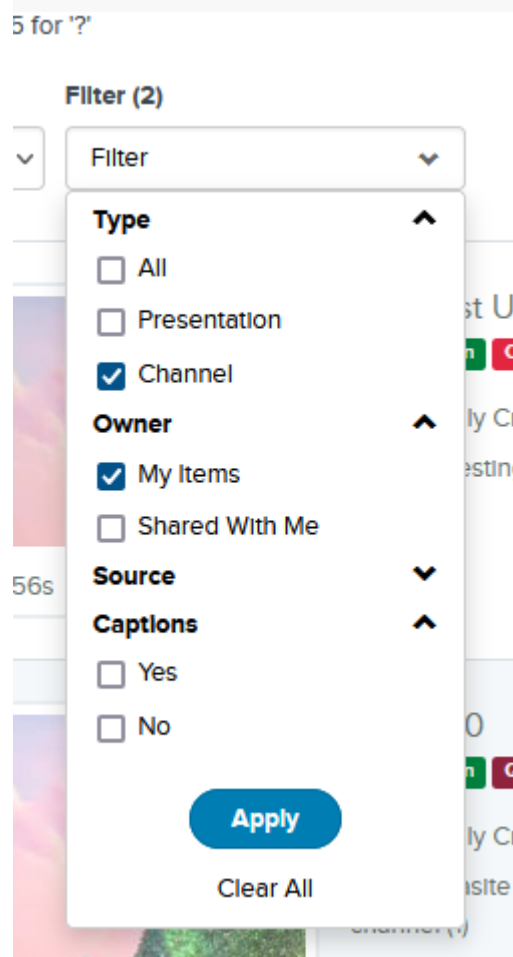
5 for '?'

Filter (2)

Filter

Type

All

Presentation

Channel

Owner

My Items

Shared With Me

Source

Captions

Yes

No

Apply

Clear All

st U

n

ly Cr

estin

56s

0

n

ly Cr

isite

channel (1)